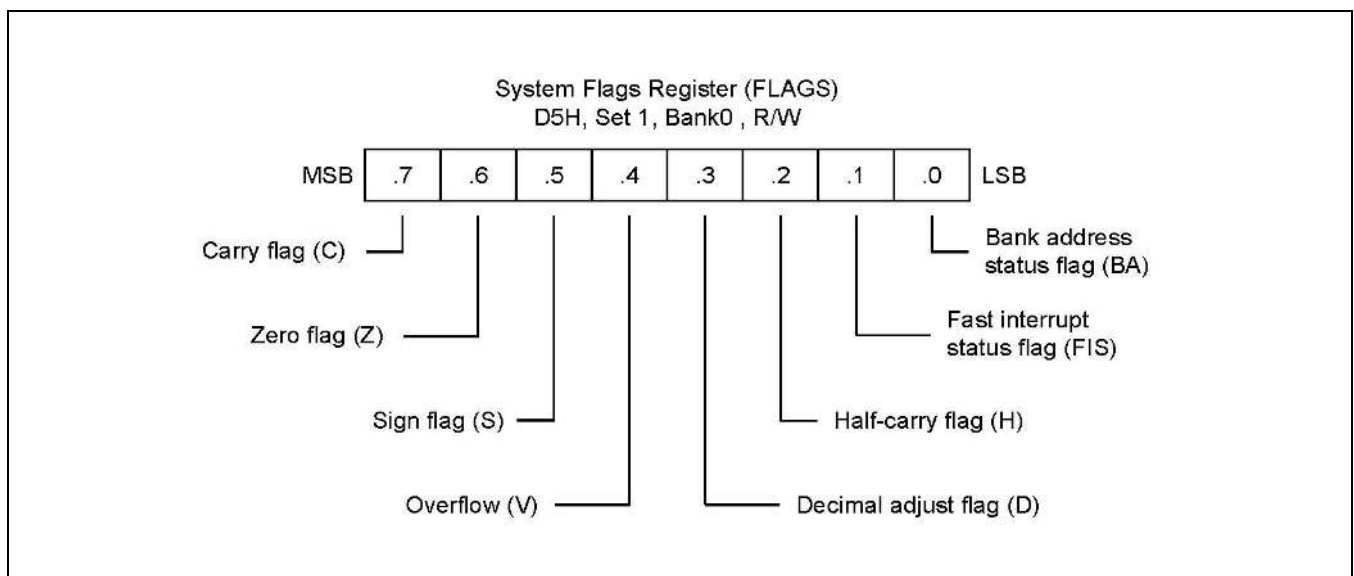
System Flags Register (FLAGS)
D5H, Set 1, Bank0 , R/W

| MSB | .7 | .6 | .5 | .4 | .3 | .2 | .1 | .0 | LSB |
|---|---|---|---|---|---|---|---|---|---|

Carry flag (C)

Zero flag (Z)

Sign flag (S)

Overflow (V)

Bank address status flag (BA)

Fast interrupt status flag (FIS)

Half-carry flag (H)

Decimal adjust flag (D)